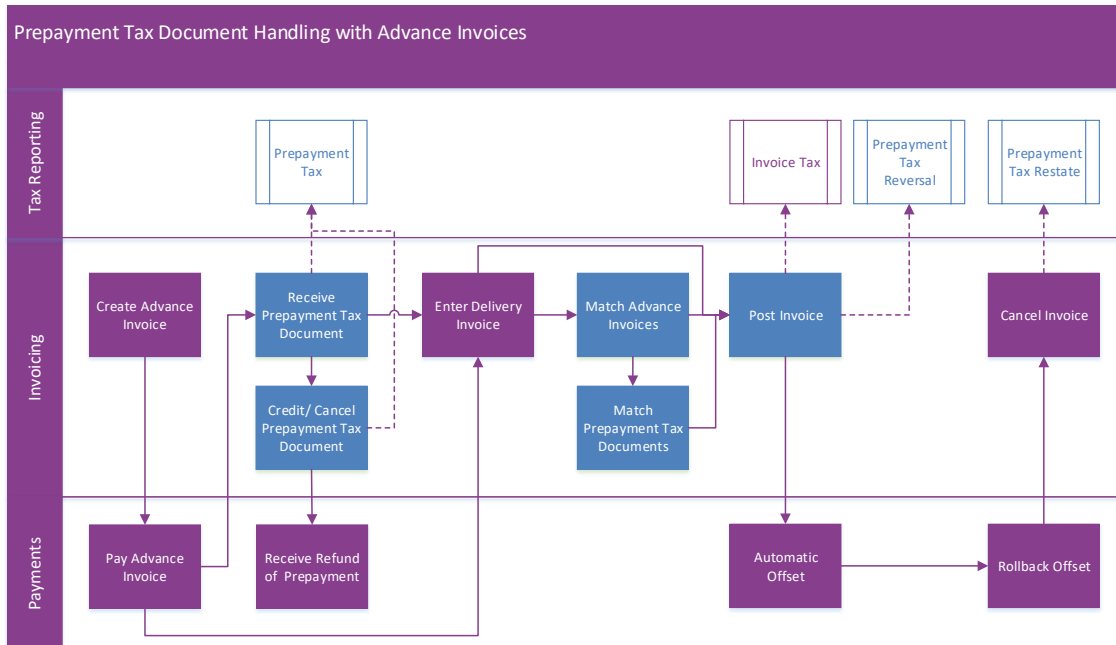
Prepayment Tax Document Handling with Advance Invoices

Tax Reporting

Prepayment Tax

Invoice Tax

Prepayment Tax Reversal

Prepayment Tax Restate

Invoicing

Create Advance Invoice

Receive Prepayment Tax Document

Enter Delivery Invoice

Match Advance Invoices

Post Invoice

Cancel Invoice

Credit/ Cancel Prepayment Tax Document

Match Prepayment Tax Documents

Payments

Pay Advance Invoice

Receive Refund of Prepayment

Automatic Offset

Rollback Offset